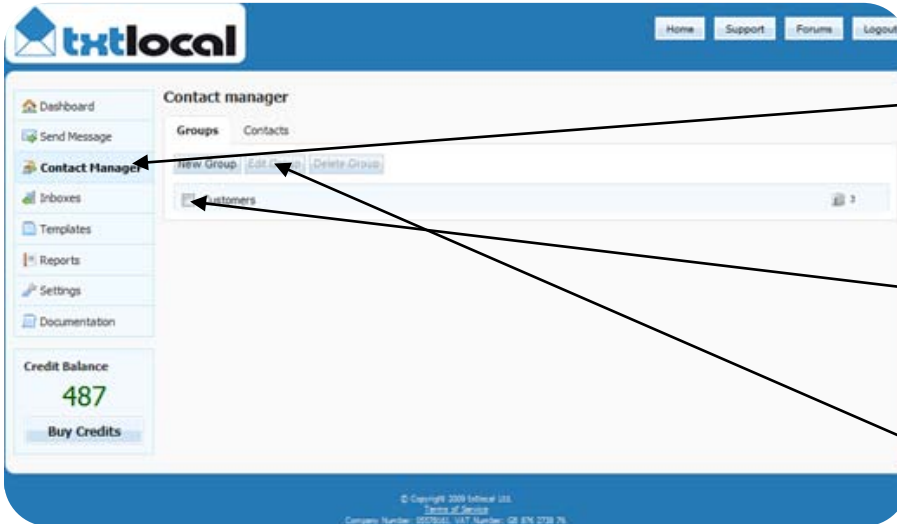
txtlocal

Home Support Forums Logout

Dashboard
Send Message
Contact Manager
Inboxes
Templates
Reports
Settings
Documentation

Credit Balance
487
Buy Credits

Contact manager

Groups Contacts

New Group Edit Group Delete Group

Customers 3

© Copyright 2009 txtlocal Ltd.
Terms of Service
Company Number: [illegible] VAT Number: GB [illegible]